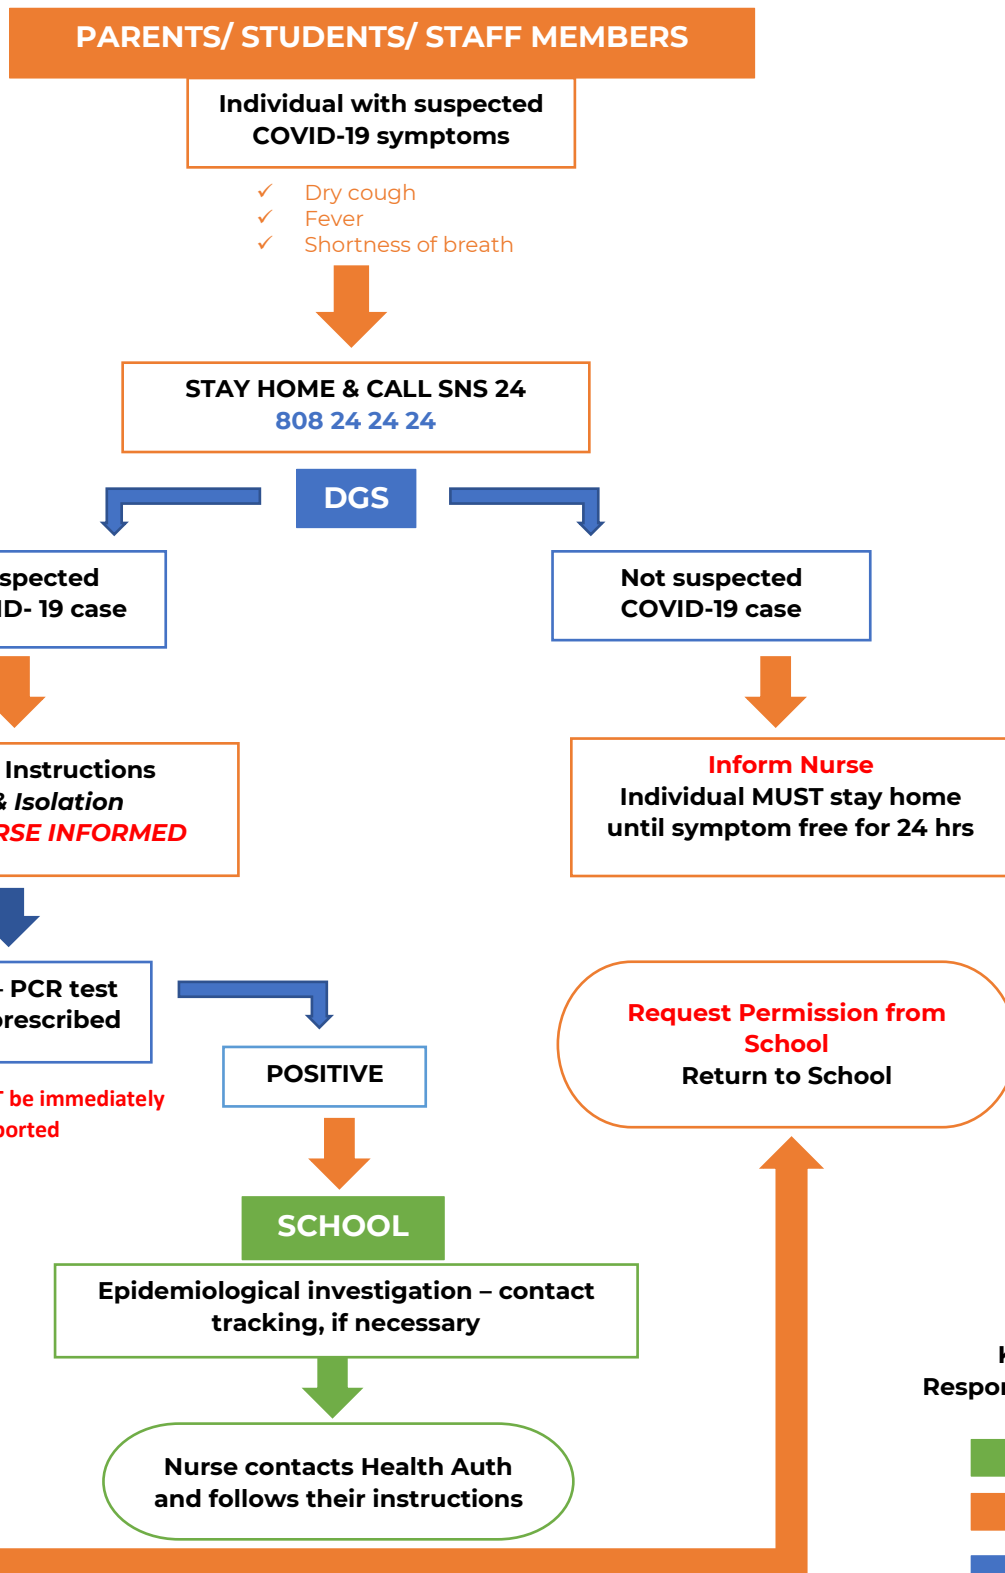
PARENTS/ STUDENTS/ STAFF MEMBERS

Individual with suspected COVID-19 symptoms

✓ Dry cough
✓ Fever
✓ Shortness of breath

STAY HOME & CALL SNS 24
808 24 24 24

DGS

spected
ID- 19 case

Not suspected
COVID-19 case

Instructions
& Isolation
RSE INFORMED

Inform Nurse
Individual MUST stay home until symptom free for 24 hrs

- PCR test
prescribed

T be immediately
ported

POSITIVE

Request Permission from School
Return to School

SCHOOL

Epidemiological investigation – contact tracking, if necessary

Nurse contacts Health Auth and follows their instructions

K
Respon